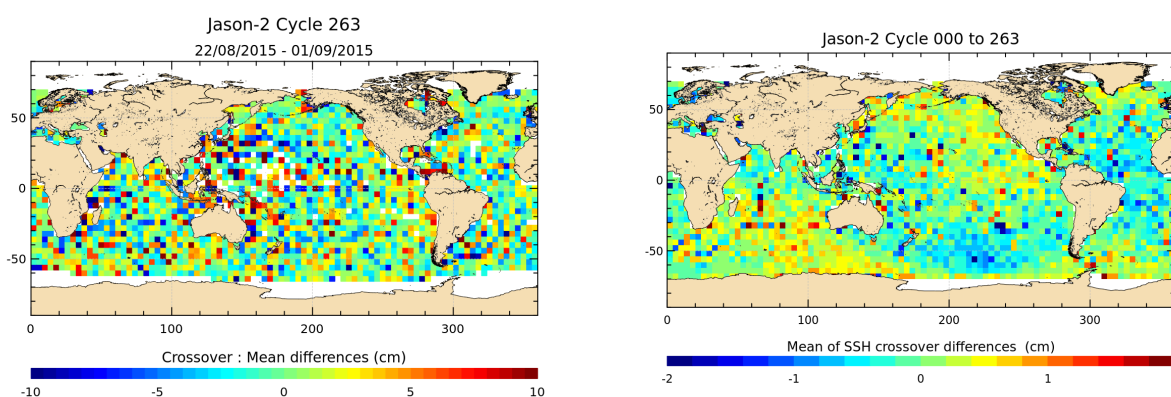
Jason-2 Cycle 263
22/08/2015 - 01/09/2015

50
0
-50

0 100 200 300

Crossover : Mean differences (cm)

-10 -5 0 5 10

Jason-2 Cycle 000 to 263

50
0
-50

0 100 200 300

Mean of SSH crossover differences (cm)

-2 -1 0 1